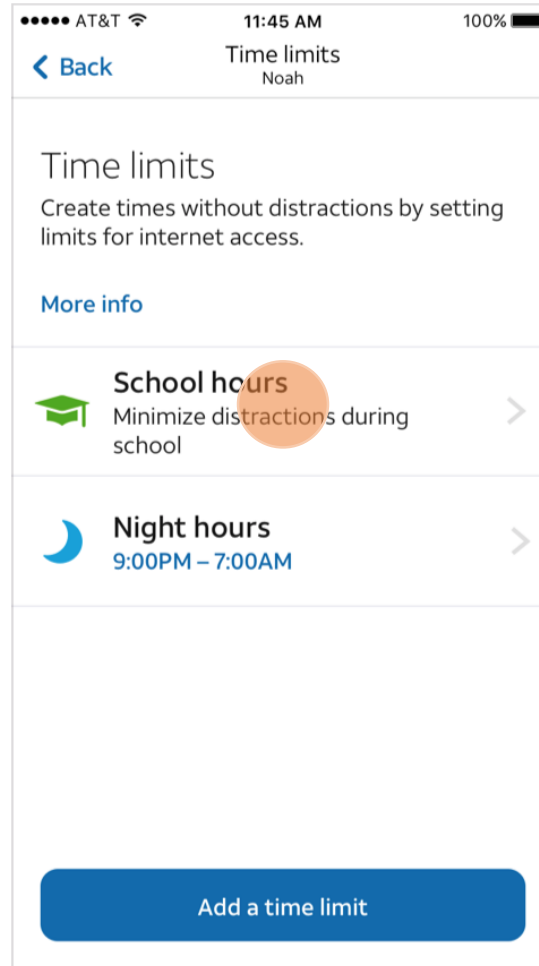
●●●●● AT&T 11:45 AM 100%

Back

Time limits
Noah

Time limits

Create times without distractions by setting limits for internet access.

More info

School hours
Minimize distractions during school

Night hours
9:00PM – 7:00AM

Add a time limit